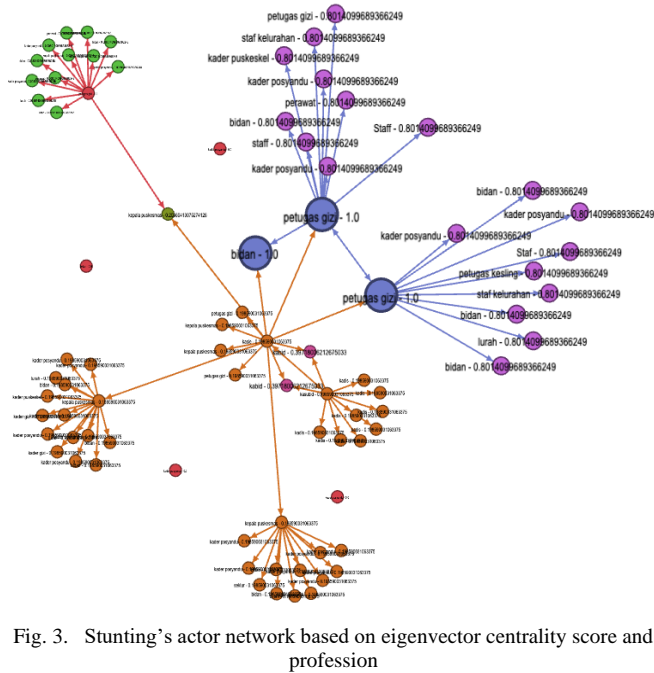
petugas gizi - 0.8014099689366249
staf kelurahan - 0.8014099689366249
kader puskeskel - 0.8014099689366249
kader posyandu - 0.8014099689366249
perawat - 0.8014099689366249
bidan - 0.8014099689366249
Staff - 0.8014099689366249
staff - 0.8014099689366249
kader posyandu - 0.8014099689366249
bidan - 0.8014099689366249
kader posyandu - 0.8014099689366249
kader posyandu - 0.8014099689366249
petugas gizi - 1.0
Staf - 0.8014099689366249
petugas kesling - 0.8014099689366249
bidan - 1.0
staf kelurahan - 0.8014099689366249
petugas gizi - 1.0
bidan - 0.8014099689366249
lurah - 0.8014099689366249
bidan - 0.8014099689366249
kepala puskesmas - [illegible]
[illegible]

Fig. 3. Stunting's actor network based on eigenvector centrality score and profession